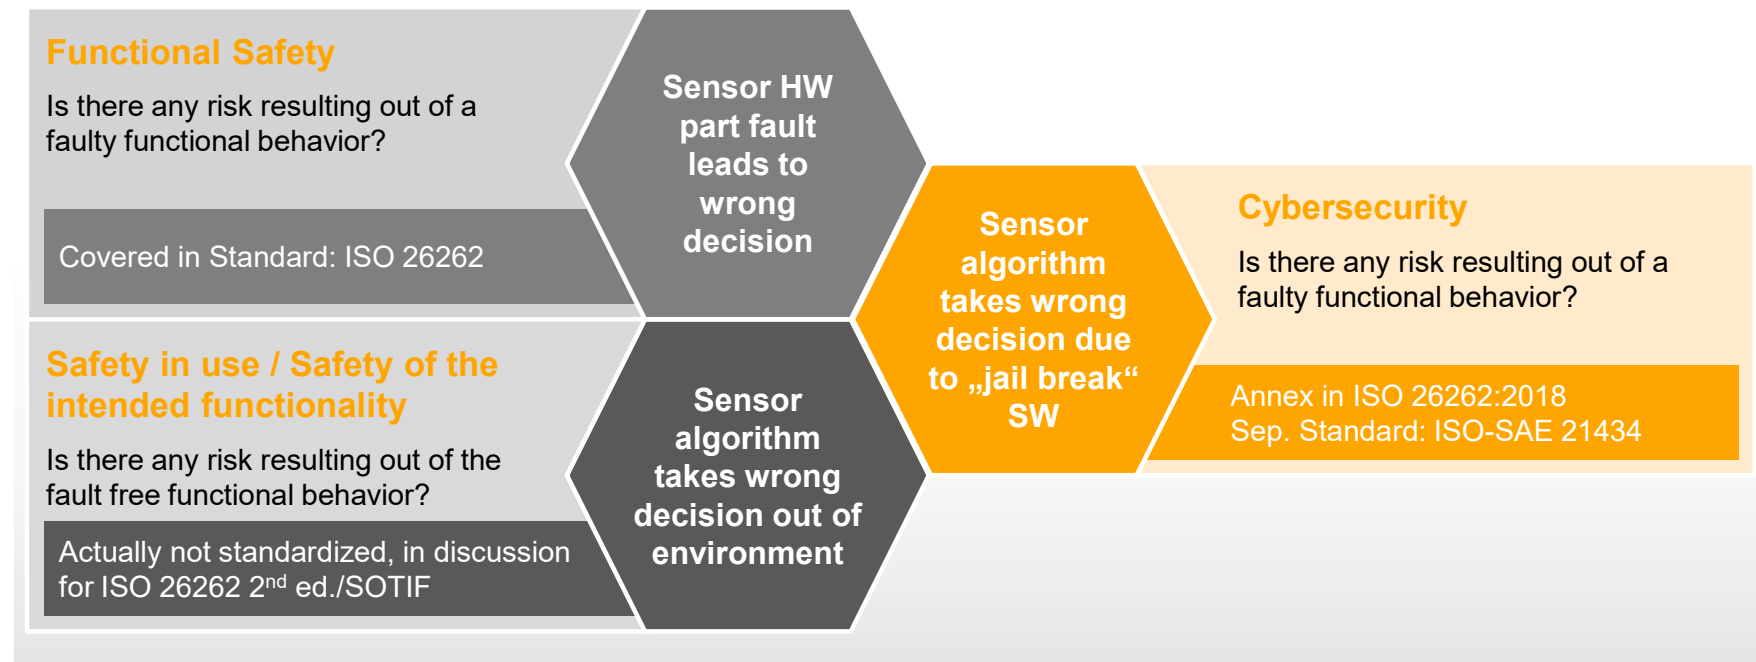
Functional Safety

Is there any risk resulting out of a faulty functional behavior?

Covered in Standard: ISO 26262

Sensor HW part fault leads to wrong decision

Safety in use / Safety of the intended functionality

Is there any risk resulting out of the fault free functional behavior?

Actually not standardized, in discussion for ISO 26262 2$^{nd}$ ed./SOTIF

Sensor algorithm takes wrong decision out of environment

Sensor algorithm takes wrong decision due to „jail break“ SW

Cybersecurity

Is there any risk resulting out of a faulty functional behavior?

Annex in ISO 26262:2018
Sep. Standard: ISO-SAE 21434